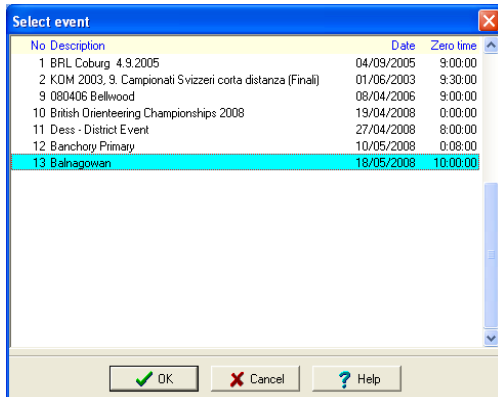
Select event

| No | Description | Date | Zero time |
|---|---|---|---|
| 1 | BRL Coburg 4.9.2005 | 04/09/2005 | 9:00:00 |
| 2 | KOM 2003, 9. Campionati Svizzeri corta distanza (Finali) | 01/06/2003 | 9:30:00 |
| 9 | 080406 Bellwood | 08/04/2006 | 9:00:00 |
| 10 | British Orienteering Championships 2008 | 19/04/2008 | 0:00:00 |
| 11 | Dess - District Event | 27/04/2008 | 8:00:00 |
| 12 | Banchory Primary | 10/05/2008 | 0:08:00 |
| 13 | Balnagowan | 18/05/2008 | 10:00:00 |

OK Cancel Help